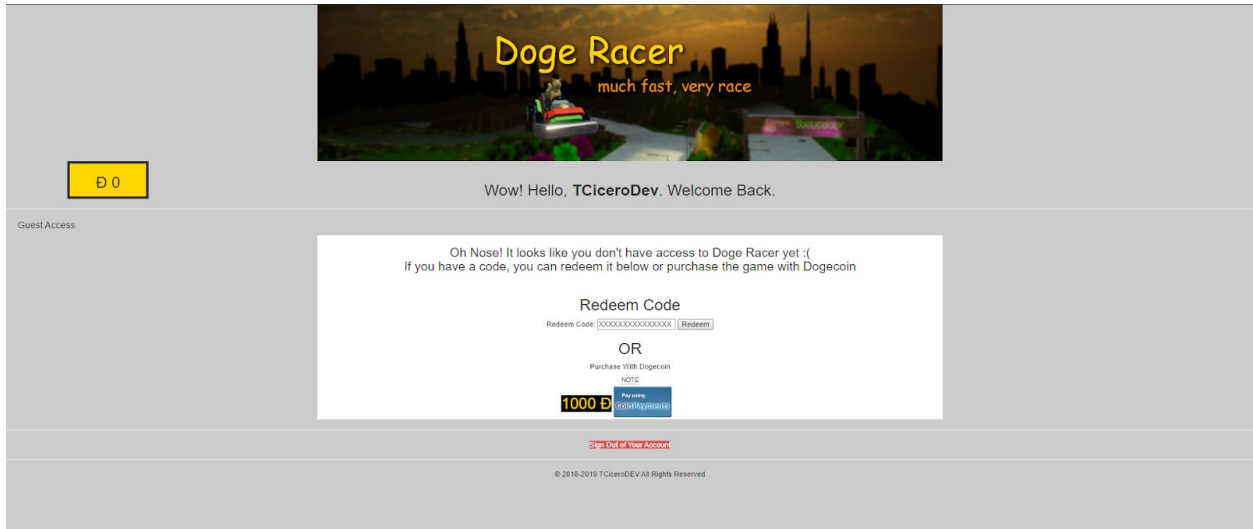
Doge Racer
much fast, very race

Ð 0

Wow! Hello, **TCiceroDev**. Welcome Back.

Guest Access

Oh Nose! It looks like you don't have access to Doge Racer yet :(
If you have a code, you can redeem it below or purchase the game with Dogecoin

Redeem Code

Redeem Code: XXXXXXXXXXXXXXX Redeem

OR

Purchase With Dogecoin

NOTE

1000 Ð Pay using CoinPayments

Sign Out of Your Account

© 2018-2019 TCiceroDEV All Rights Reserved